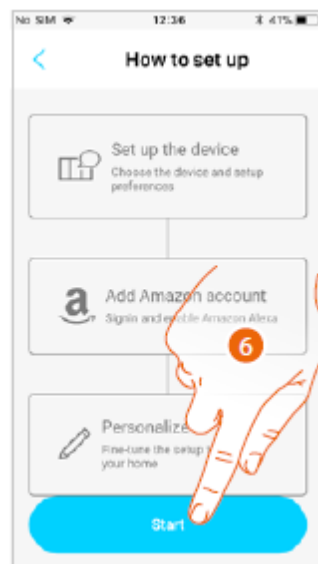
No SIM 12:36 47%

<

How to set up

Set up the device
Choose the device and setup preferences

a
Add Amazon account
Signin and enable Amazon Alexa

6

Personalize
Fine-tune the setup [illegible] your home

Start